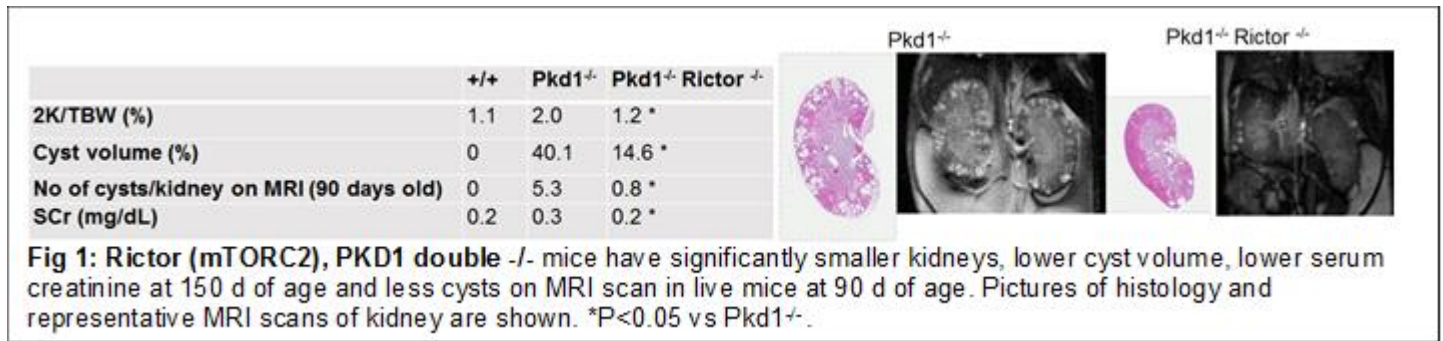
| | +/+ | Pkd1$^{-/-}$ | Pkd1$^{-/-}$ Rictor $^{-/-}$ |
|---|---|---|---|
| 2K/TBW (%) | 1.1 | 2.0 | 1.2 * |
| Cyst volume (%) | 0 | 40.1 | 14.6 * |
| No of cysts/kidney on MRI (90 days old) | 0 | 5.3 | 0.8 * |
| SCr (mg/dL) | 0.2 | 0.3 | 0.2 * |

Pkd1$^{-/-}$

Pkd1$^{-/-}$ Rictor $^{-/-}$

Fig 1: Rictor (mTORC2), PKD1 double -/- mice have significantly smaller kidneys, lower cyst volume, lower serum creatinine at 150 d of age and less cysts on MRI scan in live mice at 90 d of age. Pictures of histology and representative MRI scans of kidney are shown. *P<0.05 vs Pkd1$^{-/-}$.